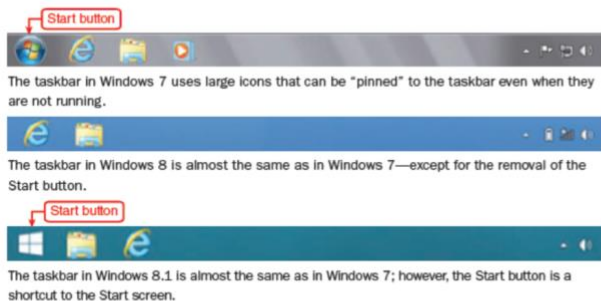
Start button

The taskbar in Windows 7 uses large icons that can be "pinned" to the taskbar even when they are not running.

The taskbar in Windows 8 is almost the same as in Windows 7—except for the removal of the Start button.

Start button

The taskbar in Windows 8.1 is almost the same as in Windows 7; however, the Start button is a shortcut to the Start screen.